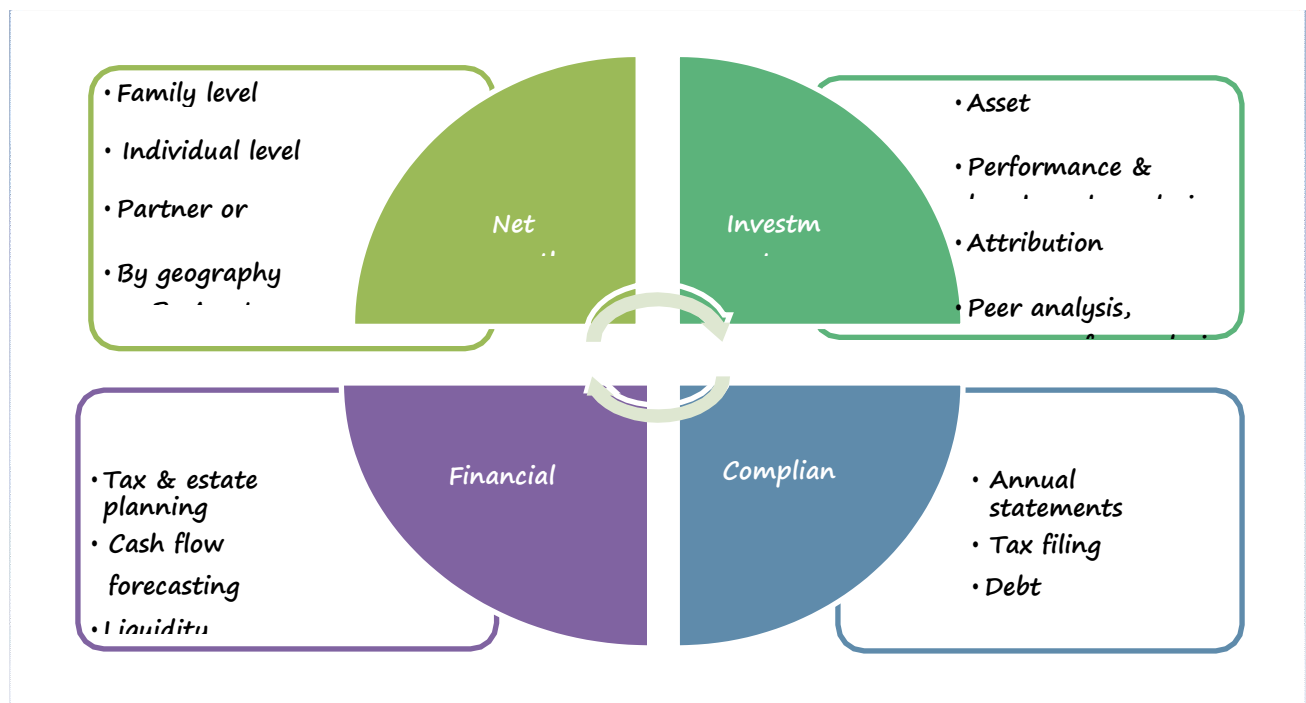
• Family level

• Individual level

• Partner or

• By geography

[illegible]

Net

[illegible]

Investm

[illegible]

• Asset

• Performance &

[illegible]

• Attribution

• Peer analysis,

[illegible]

Financial

Complian

• Tax & estate planning

• Cash flow forecasting

• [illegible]

• Annual statements

• Tax filing

• Debt